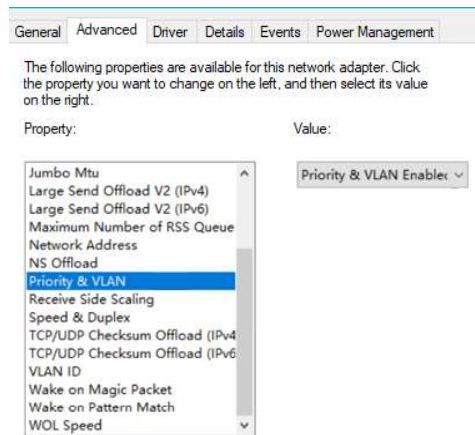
General | Advanced | Driver | Details | Events | Power Management

The following properties are available for this network adapter. Click the property you want to change on the left, and then select its value on the right.

Property:

Value:

Jumbo Mtu
Large Send Offload V2 (IPv4)
Large Send Offload V2 (IPv6)
Maximum Number of RSS Queue
Network Address
NS Offload
Priority & VLAN
Receive Side Scaling
Speed & Duplex
TCP/UDP Checksum Offload (IPv4
TCP/UDP Checksum Offload (IPv6
VLAN ID
Wake on Magic Packet
Wake on Pattern Match
WOL Speed

Priority & VLAN Enablec